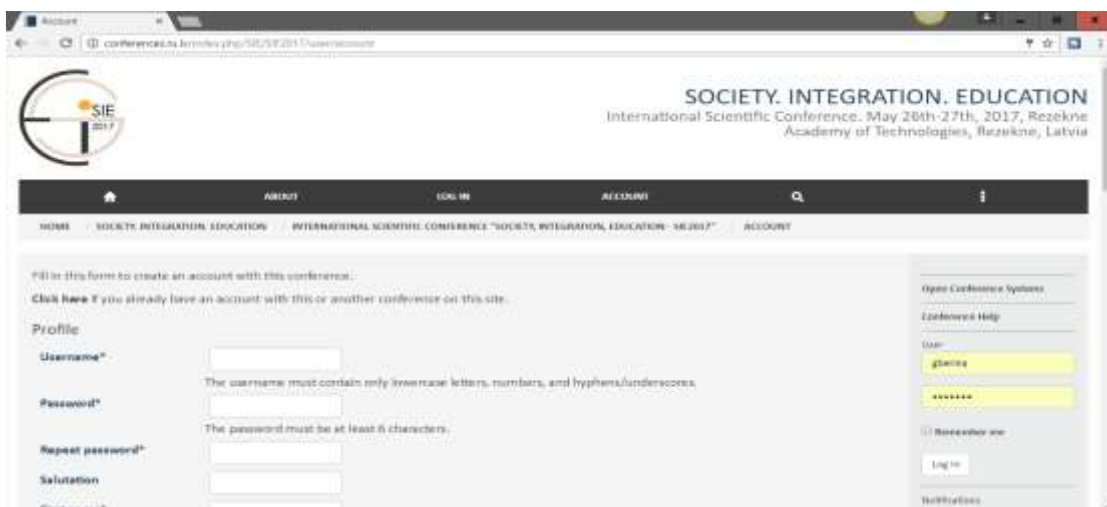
Account

conferences.ru.lv/index.php/SIE/SIE2017/user/account

SIE 2017

SOCIETY. INTEGRATION. EDUCATION
International Scientific Conference. May 26th-27th, 2017, Rezekne Academy of Technologies, Rezekne, Latvia

ABOUT LOG IN ACCOUNT

HOME / SOCIETY. INTEGRATION. EDUCATION / INTERNATIONAL SCIENTIFIC CONFERENCE "SOCIETY. INTEGRATION. EDUCATION - SIE2017" / ACCOUNT

Fill in this form to create an account with this conference.

Click here if you already have an account with this or another conference on this site.

Profile

Username*

The username must contain only lowercase letters, numbers, and hyphens/underscores.

Password*

The password must be at least 6 characters.

Repeat password*

Salutation

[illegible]

Open Conference Systems

Conference Help

User

gberina

•••••••

Remember me

Log In

Notifications